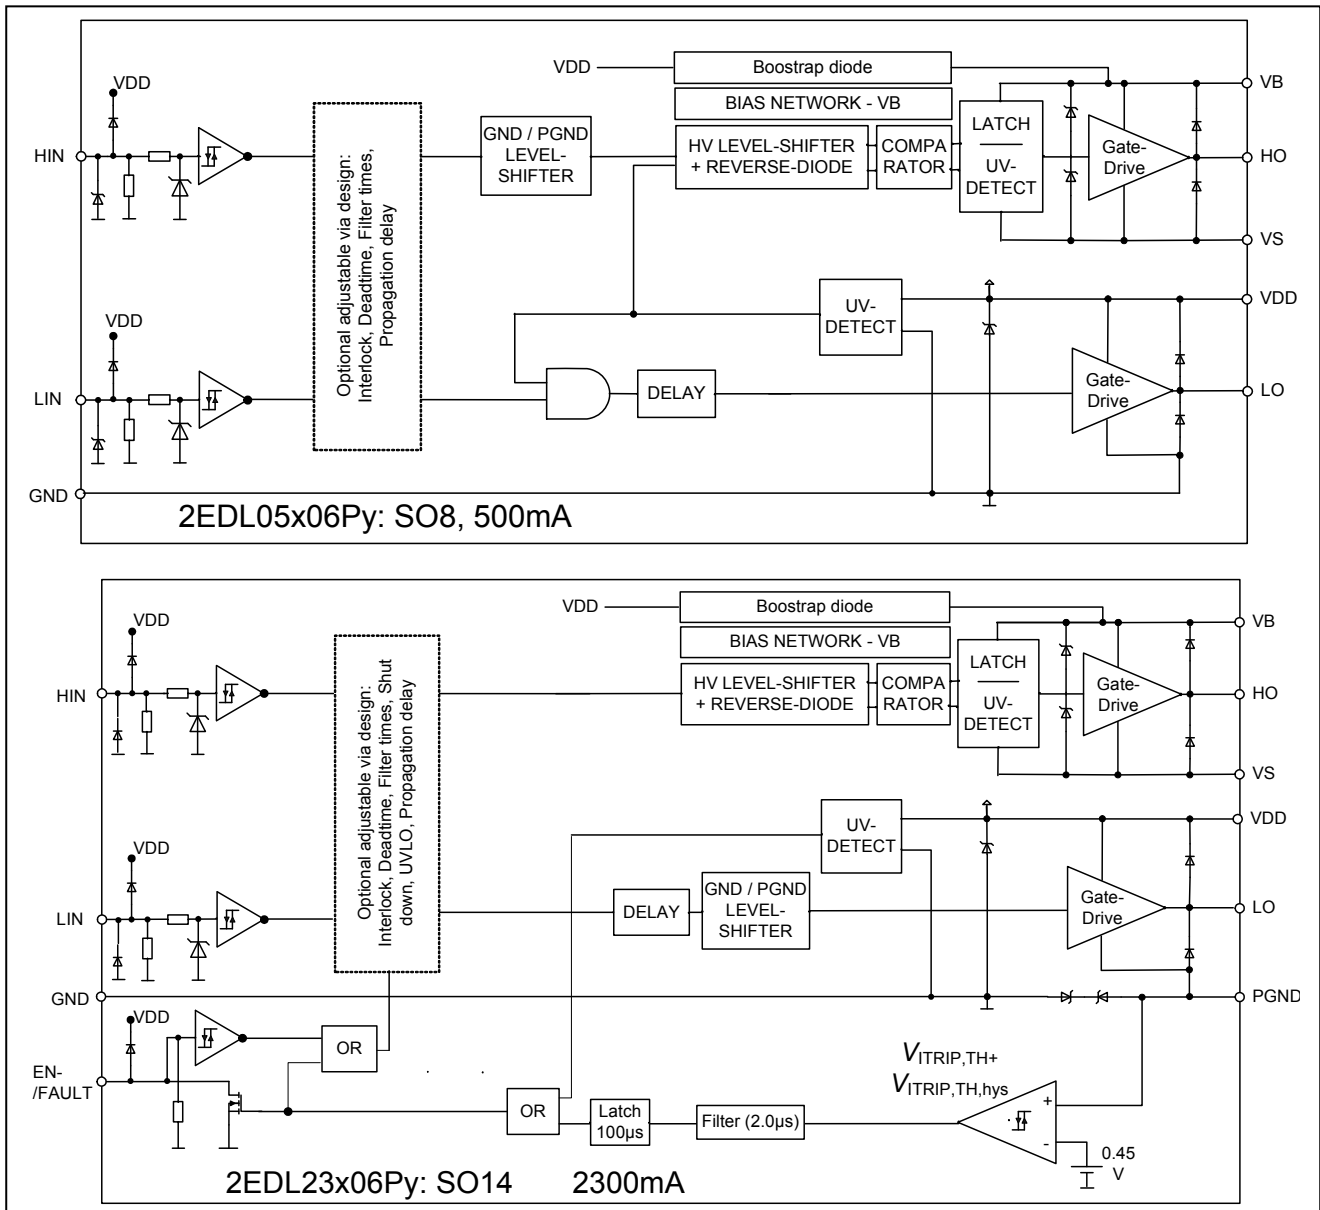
VDD
Boostrap diode
VB
BIAS NETWORK - VB
VDD
HIN
Optional adjustable via design: Interlock, Deadtime, Filter times, Propagation delay
GND / PGND LEVEL-SHIFTER
HV LEVEL-SHIFTER + REVERSE-DIODE
COMPA RATOR
LATCH
UV-DETECT
Gate-Drive
HO
VS
UV-DETECT
VDD
VDD
LIN
DELAY
Gate-Drive
LO
GND
2EDL05x06Py: SO8, 500mA

VDD
Boostrap diode
VB
BIAS NETWORK - VB
VDD
HIN
Optional adjustable via design: Interlock, Deadtime, Filter times, Shut down, UVLO, Propagation delay
HV LEVEL-SHIFTER + REVERSE-DIODE
COMPA RATOR
LATCH
UV-DETECT
Gate-Drive
HO
VS
UV-DETECT
VDD
VDD
LIN
DELAY
GND / PGND LEVEL-SHIFTER
Gate-Drive
LO
GND
PGND
VDD
OR
$V_{\text{ITRIP,TH+}}$
$V_{\text{ITRIP,TH,hys}}$
EN-/FAULT
OR
Latch 100µs
Filter (2.0µs)
+
-
0.45 V
2EDL23x06Py: SO14 2300mA